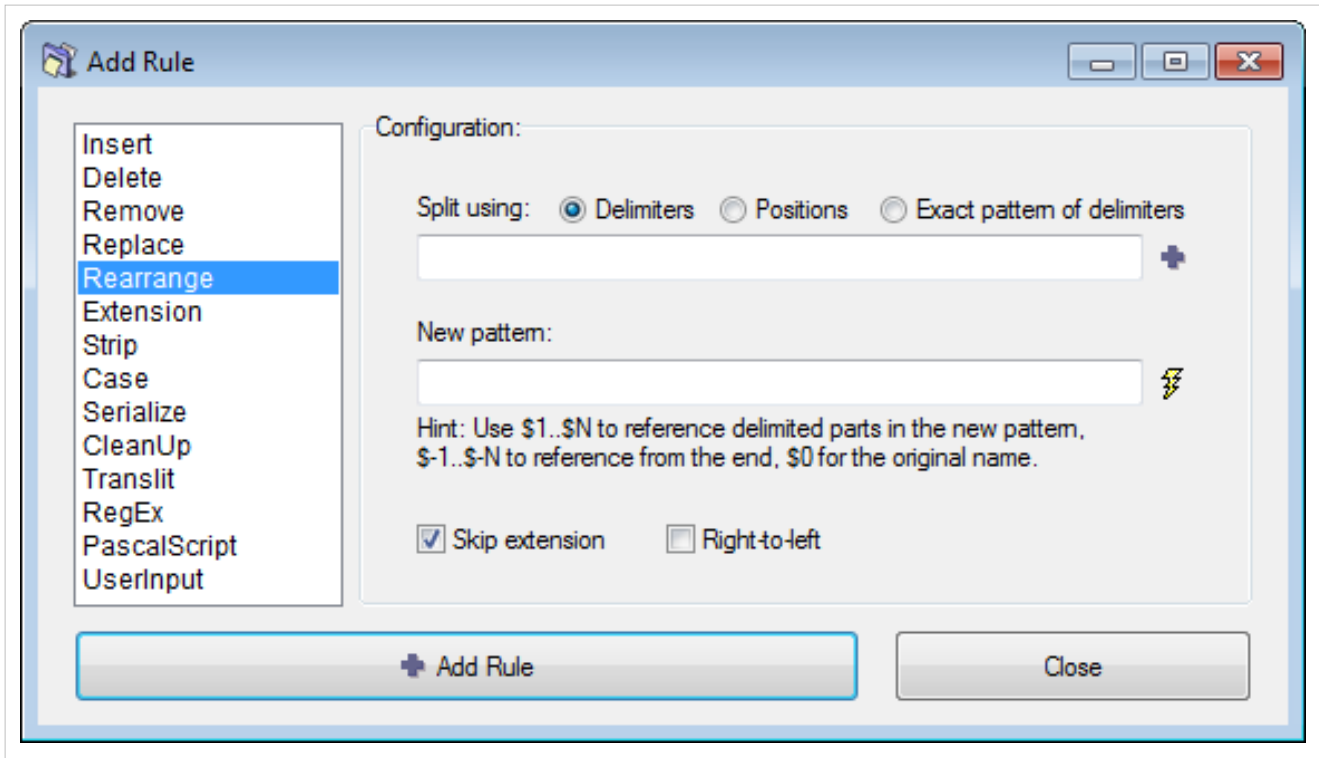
Add Rule

Insert
Delete
Remove
Replace
Rearrange
Extension
Strip
Case
Serialize
CleanUp
Translit
RegEx
PascalScript
UserInput

Configuration:

Split using: Delimiters Positions Exact pattern of delimiters

New pattern:

Hint: Use \$1..\$N to reference delimited parts in the new pattern, \$-1..\$-N to reference from the end, \$0 for the original name.

Skip extension Right-to-left

Add Rule

Close